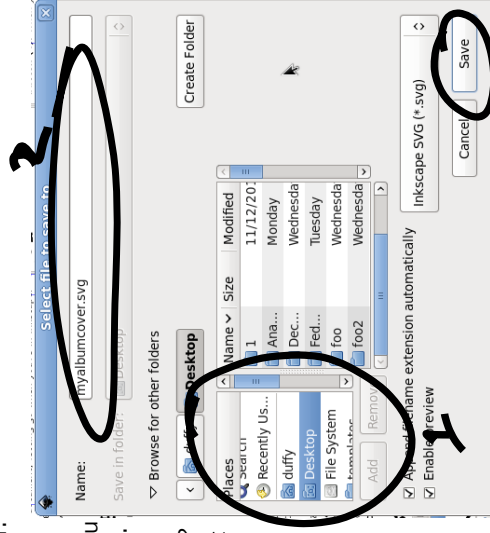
Select file to save to

Name: myalbumcover.svg

Save in folder: Desktop

Browse for other folders

duffy Desktop

Create Folder

Places
Search
Recently Us...
duffy
Desktop
File System
templates

Add Remove

| Name | Size | Modified |
|---|---|---|
| 1 | | 11/12/20 |
| Ana... | | Monday |
| Dec... | | Wednesda |
| Fed... | | Tuesday |
| foo | | Wednesda |
| foo2 | | Wednesda |

Append filename extension automatically

Enable preview

Inkscape SVG (*.svg)

Cancel

Save

2

1